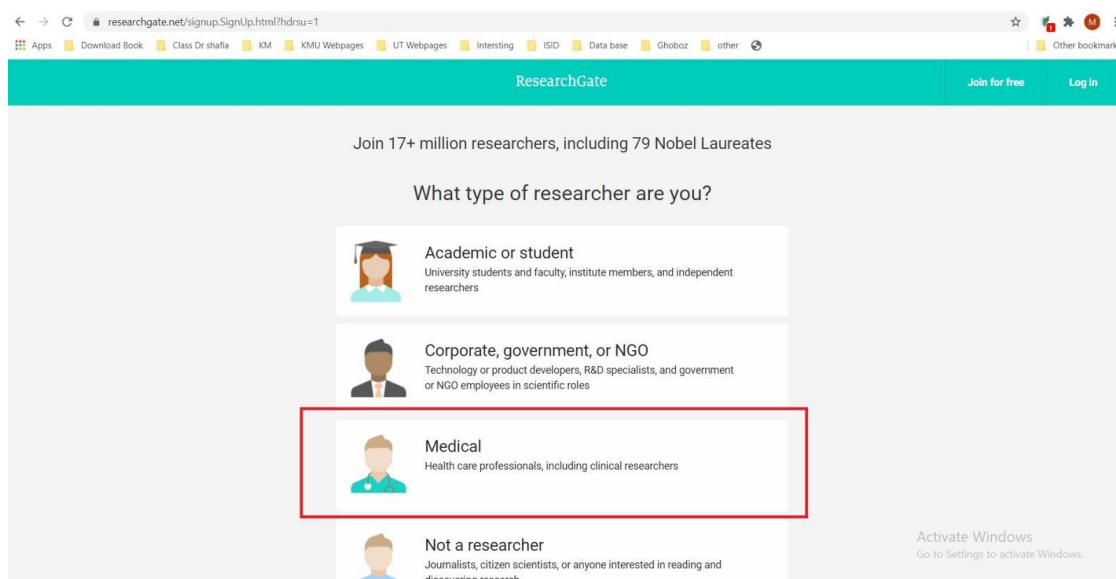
researchgate.net/signup.SignUp.html?hdrsu=1

Apps Download Book Class Dr shafia KM KMU Webpages UT Webpages Intersting ISID Data base Ghoboz other Other bookmark

ResearchGate Join for free Log in

Join 17+ million researchers, including 79 Nobel Laureates

What type of researcher are you?

Academic or student
University students and faculty, institute members, and independent researchers

Corporate, government, or NGO
Technology or product developers, R&D specialists, and government or NGO employees in scientific roles

Medical
Health care professionals, including clinical researchers

Not a researcher
Journalists, citizen scientists, or anyone interested in reading and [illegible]

Activate Windows
Go to Settings to activate Windows.